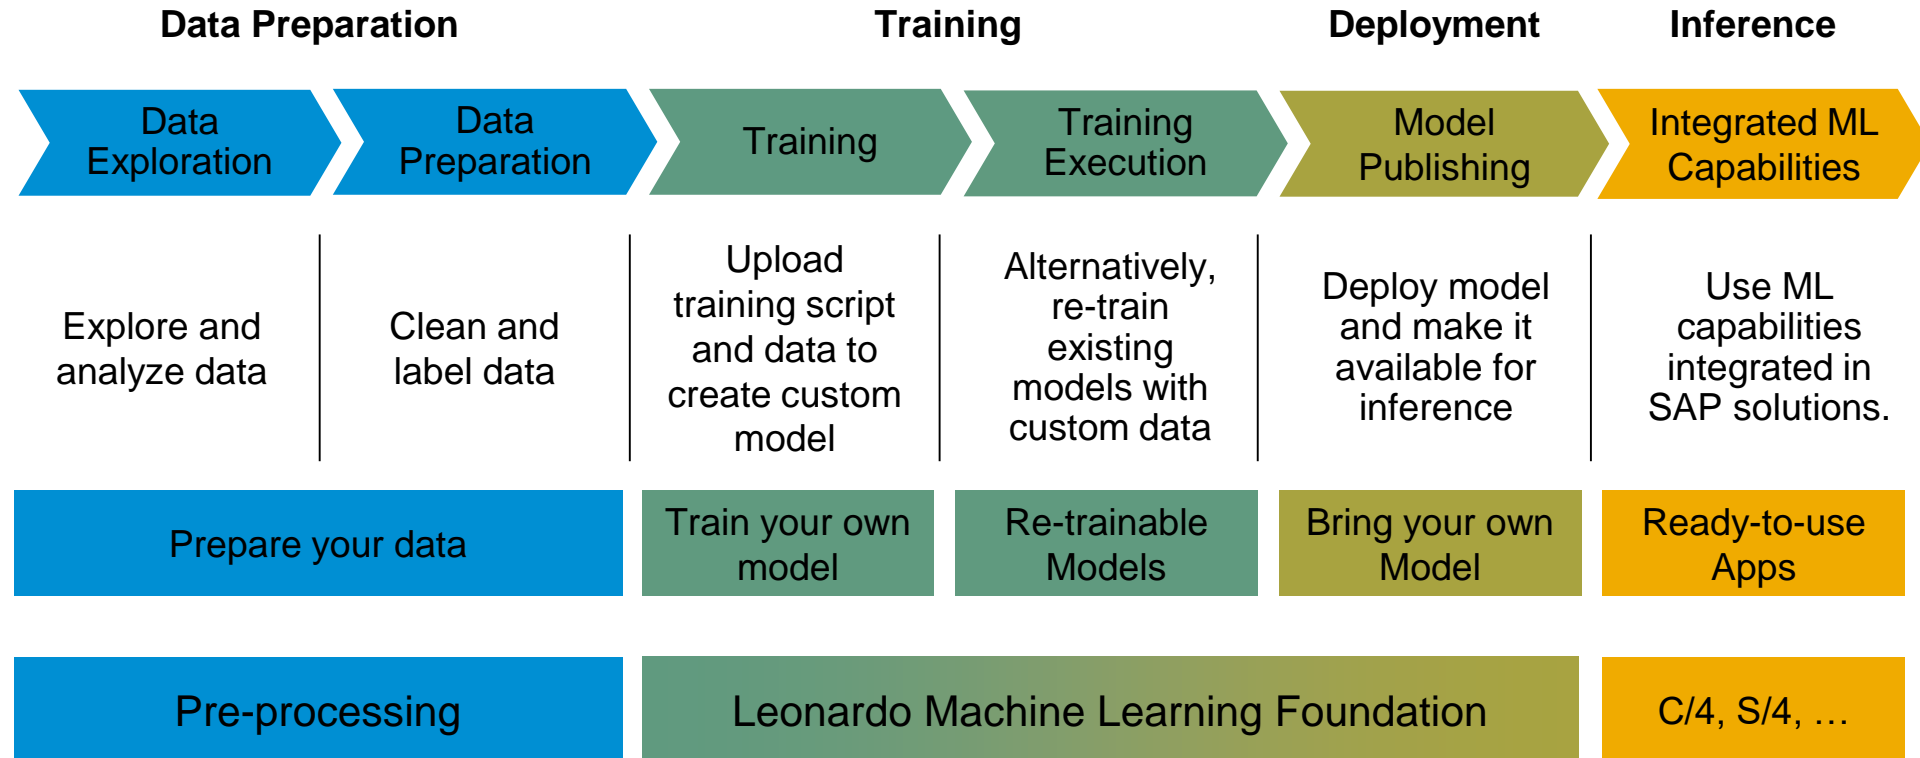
Data Preparation

Training

Deployment

Inference

Data Exploration

Data Preparation

Training

Training Execution

Model Publishing

Integrated ML Capabilities

Explore and analyze data

Clean and label data

Upload training script and data to create custom model

Alternatively, re-train existing models with custom data

Deploy model and make it available for inference

Use ML capabilities integrated in SAP solutions.

Prepare your data

Train your own model

Re-trainable Models

Bring your own Model

Ready-to-use Apps

Pre-processing

Leonardo Machine Learning Foundation

C/4, S/4, …